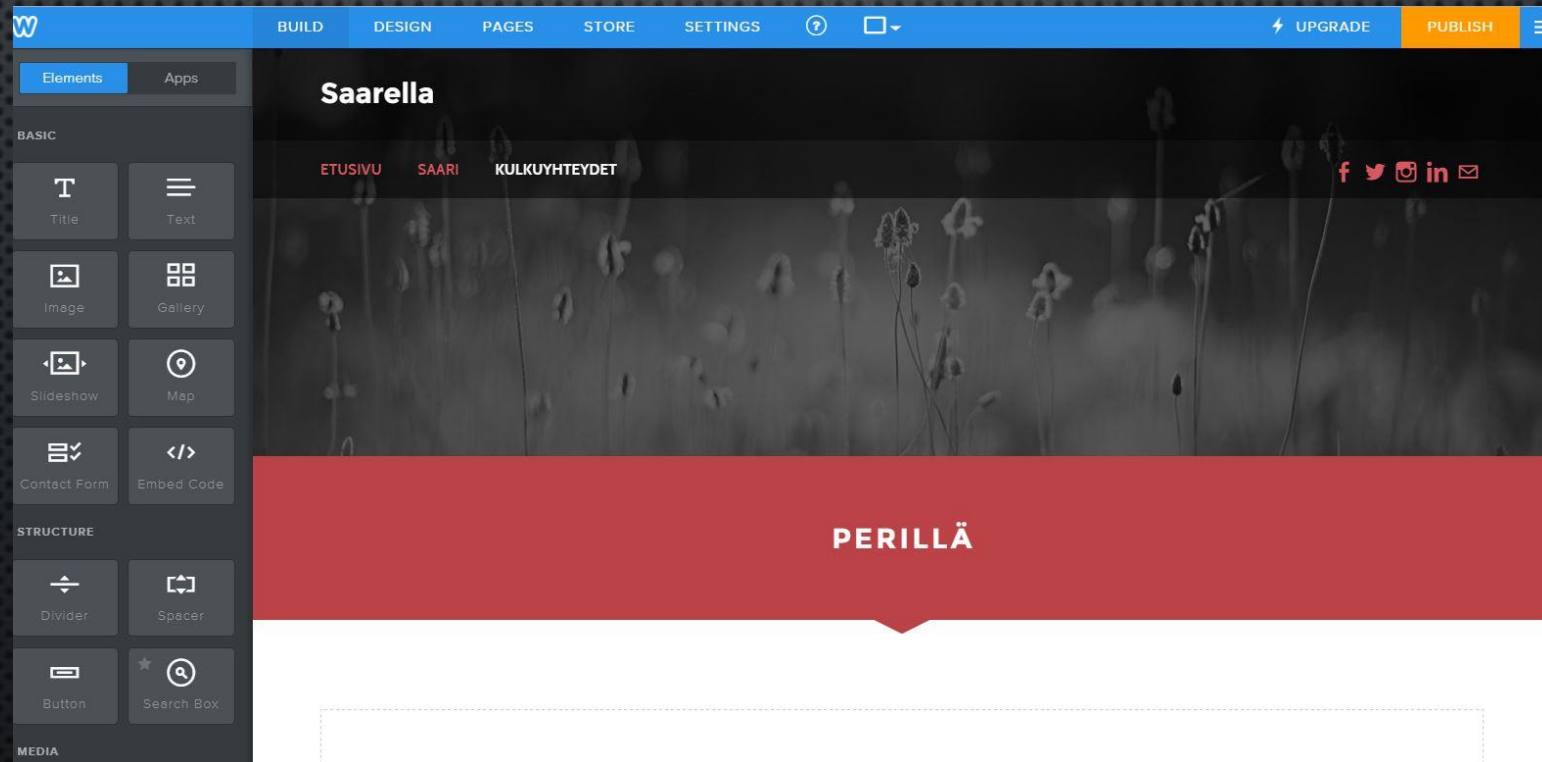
BUILD DESIGN PAGES STORE SETTINGS UPGRADE PUBLISH

Elements Apps

BASIC

Title Text

Image Gallery

Slideshow Map

Contact Form Embed Code

STRUCTURE

Divider Spacer

Button Search Box

MEDIA

Saarella

ETUSIVU SAARI KULKUYHTEYDET

PERILLÄ